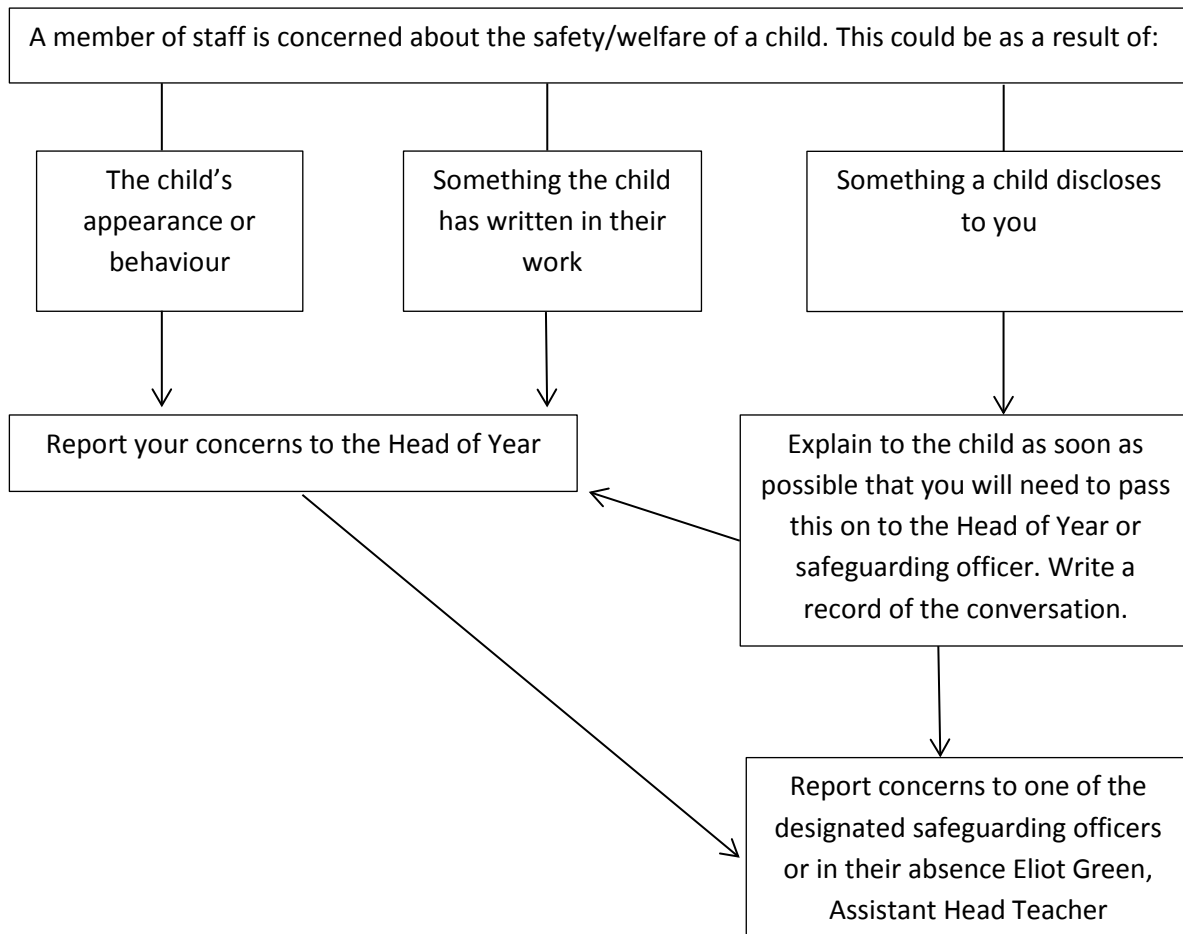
A member of staff is concerned about the safety/welfare of a child. This could be as a result of:

The child's appearance or behaviour

Something the child has written in their work

Something a child discloses to you

Report your concerns to the Head of Year

Explain to the child as soon as possible that you will need to pass this on to the Head of Year or safeguarding officer. Write a record of the conversation.

Report concerns to one of the designated safeguarding officers or in their absence Eliot Green, Assistant Head Teacher